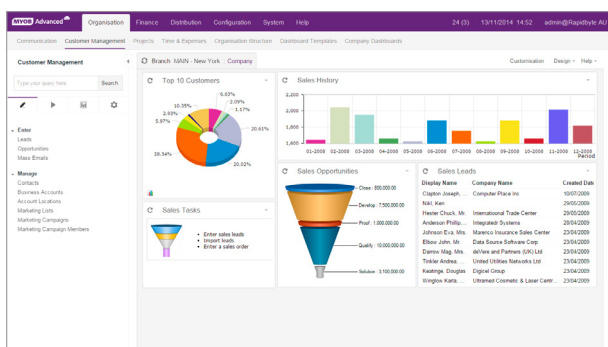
MYOB Advanced Organisation Finance Distribution Configuration System Help 24 (3) 13/11/2014 14:52 admin@Rapidbyte AU

Communication Customer Management Projects Time & Expenses Organisation Structure Dashboard Templates Company Dashboards

Customer Management

Type your query here Search

Branch: MAIN - New York Company

Customisation Design Help

Enter
Leads
Opportunities
Mass Emails

Manage
Contacts
Business Accounts
Account Locations
Marketing Lists
Marketing Campaigns
Marketing Campaign Members

Top 10 Customers

6.63%
2.09%
1.57%
10.35%
2.03%
5.97%
20.61%
28.34%
20.02%

Sales History

2,200
2,000
1,800
1,600

01-2009 02-2009 03-2009 04-2009 05-2009 06-2009 07-2009 08-2009 09-2009 10-2009 11-2009 12-2009
Period

Sales Opportunities

Close : 800,000.00
Develop : 7,500,000.00
Proof : 1,000,000.00
Qualify : 10,000,000.00
Solution : 3,100,000.00

Sales Leads

| Display Name | Company Name | Created Date |
|---|---|---|
| Clapton Joseph, ... | Computer Place Inc | 30/05/2009 |
| Nikl, Ken | | 29/05/2009 |
| Hester Chuck, Mr. | International Trade Center | 29/05/2009 |
| Anderson Phillip, ... | Integrated Systems | 28/05/2009 |
| Johnson Eva, Mrs. | Marenco Insurance Sales Center | 23/04/2009 |
| Elbow John, Mr. | Data Source Software Corp | 23/04/2009 |
| Darrow Mag, Mrs. | deVere and Partners (UK) Ltd | 23/04/2009 |
| Tinkler Andrea, ... | United Utilities Networks Ltd | 23/04/2009 |
| Keatinge, Douglas | Digicel Group | 23/04/2009 |
| Winglow Karla, ... | Ultramed Cosmetic & Laser Centr... | 23/04/2009 |

Sales Tasks

Enter sales leads
Import leads
Enter a sales order